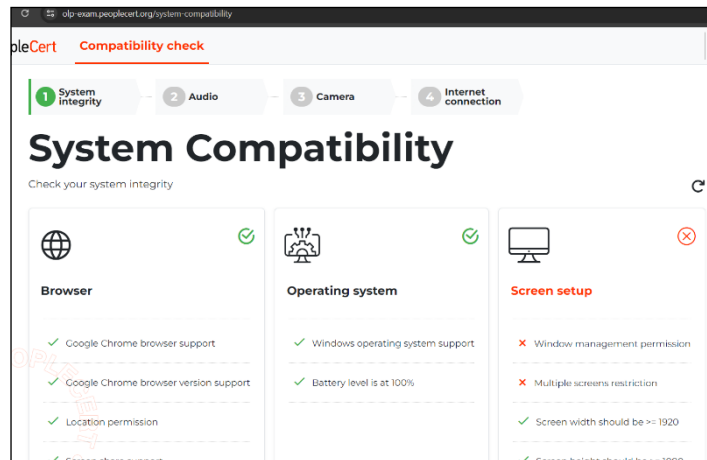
olp-exam.peoplecert.org/system-compatibility

pleCert Compatibility check

1 System integrity
2 Audio
3 Camera
4 Internet connection

System Compatibility

Check your system integrity

Browser

Google Chrome browser support
Google Chrome browser version support
Location permission
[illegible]

Operating system

Windows operating system support
Battery level is at 100%

Screen setup

Window management permission
Multiple screens restriction
Screen width should be >= 1920
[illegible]

OPLECERT